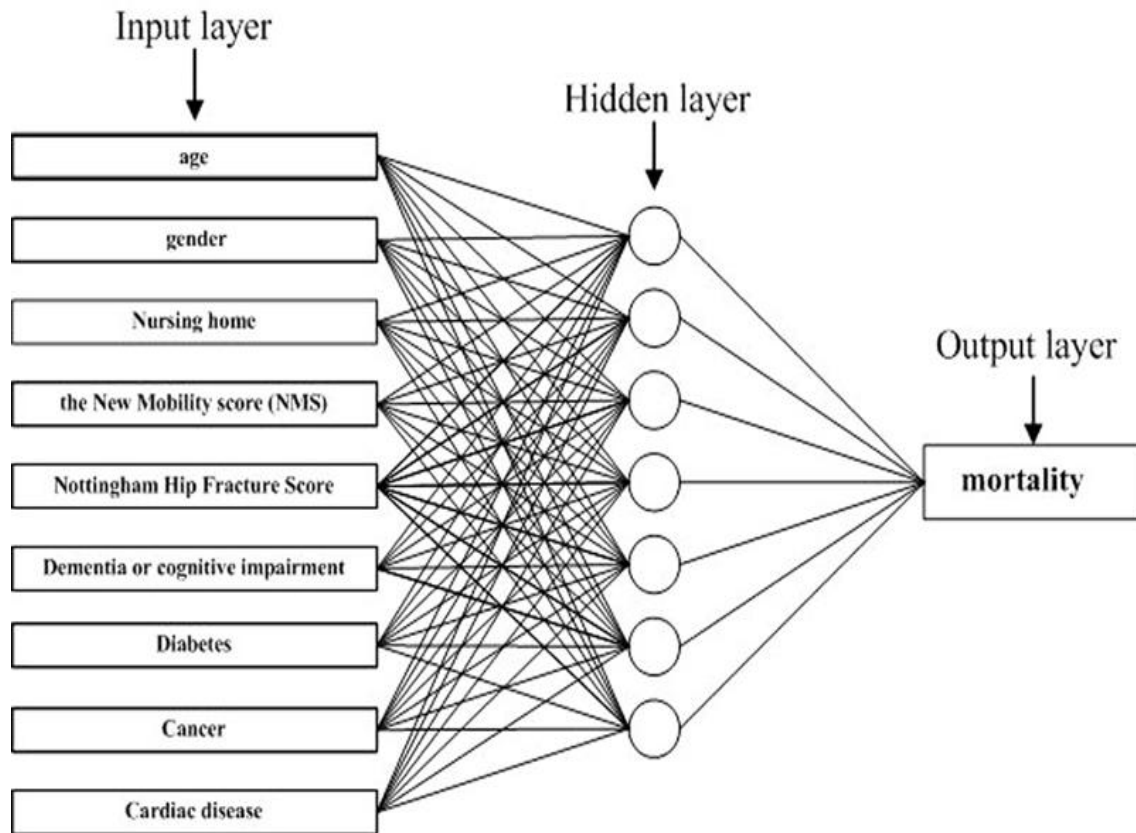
Input layer

age

gender

Nursing home

the New Mobility score (NMS)

Nottingham Hip Fracture Score

Dementia or cognitive impairment

Diabetes

Cancer

Cardiac disease

Hidden layer

Output layer

mortality